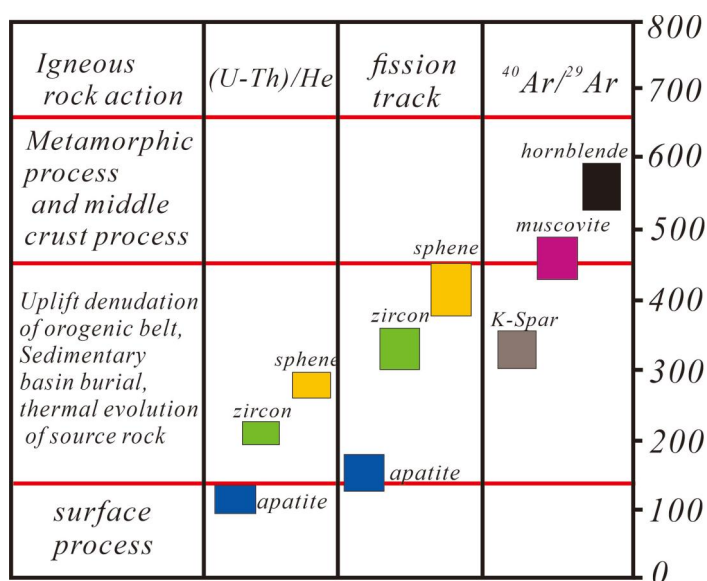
| Igneous rock action | (U-Th)/He | fission track | $^{40}Ar/^{29}Ar$ |
|---|---|---|---|
| Metamorphic process and middle crust process | | | hornblende, muscovite |
| Uplift denudation of orogenic belt, Sedimentary basin burial, thermal evolution of source rock | sphene, zircon | sphene, zircon | K-Spar |
| surface process | apatite | apatite | |

800
700
600
500
400
300
200
100
0